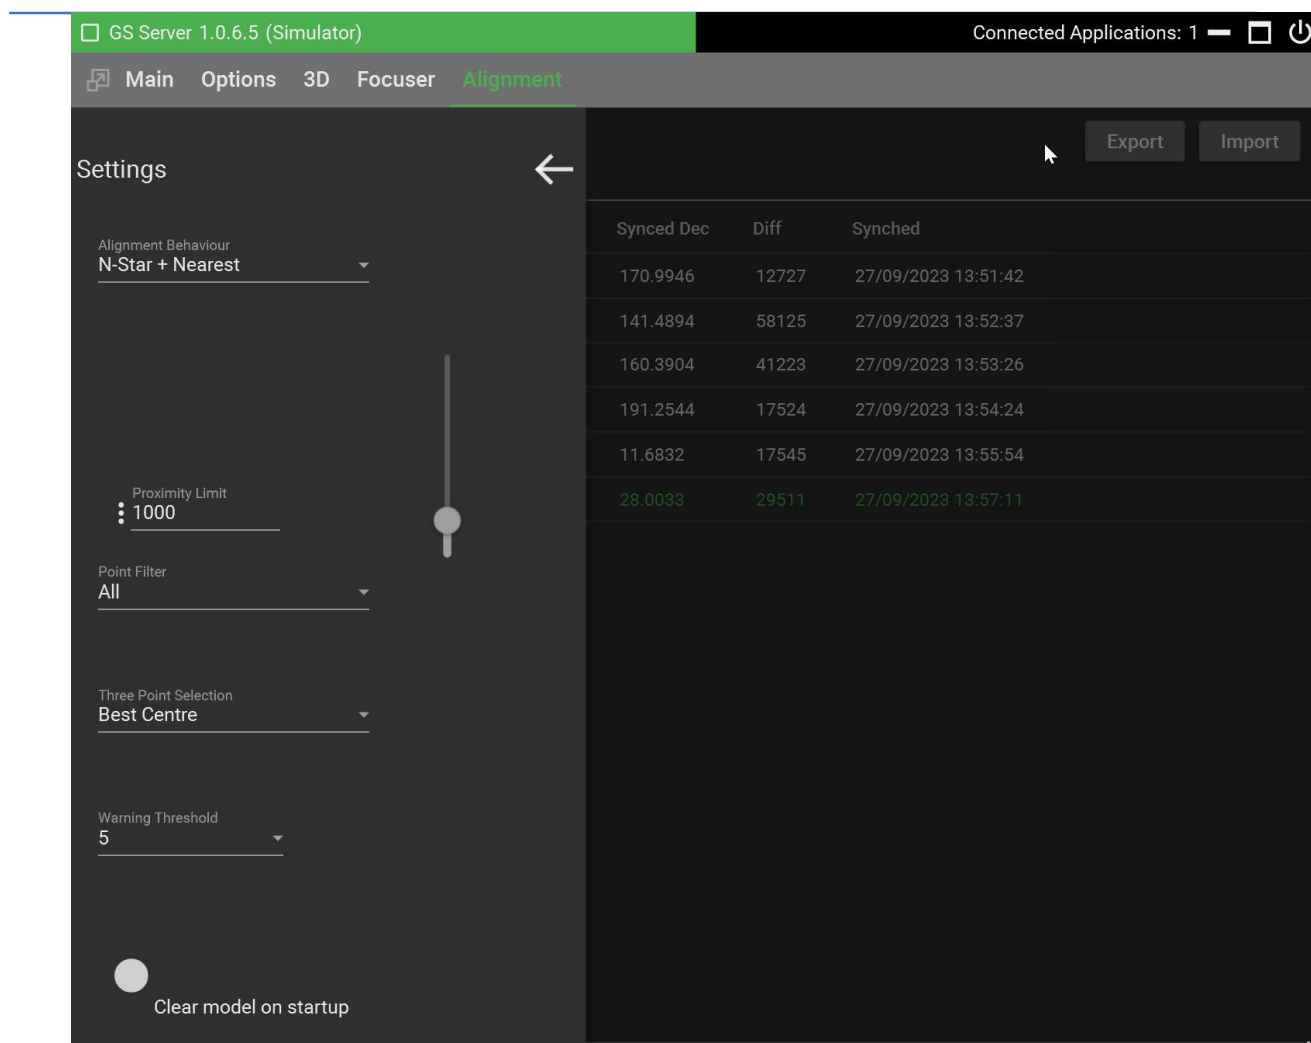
GS Server 1.0.6.5 (Simulator)

Connected Applications: 1

Main Options 3D Focuser Alignment

Settings

Export Import

Alignment Behaviour
N-Star + Nearest

Proximity Limit
1000

Point Filter
All

Three Point Selection
Best Centre

Warning Threshold
5

Clear model on startup

| Synced Dec | Diff | Synched |
|---|---|---|
| 170.9946 | 12727 | 27/09/2023 13:51:42 |
| 141.4894 | 58125 | 27/09/2023 13:52:37 |
| 160.3904 | 41223 | 27/09/2023 13:53:26 |
| 191.2544 | 17524 | 27/09/2023 13:54:24 |
| 11.6832 | 17545 | 27/09/2023 13:55:54 |
| 28.0033 | 29511 | 27/09/2023 13:57:11 |